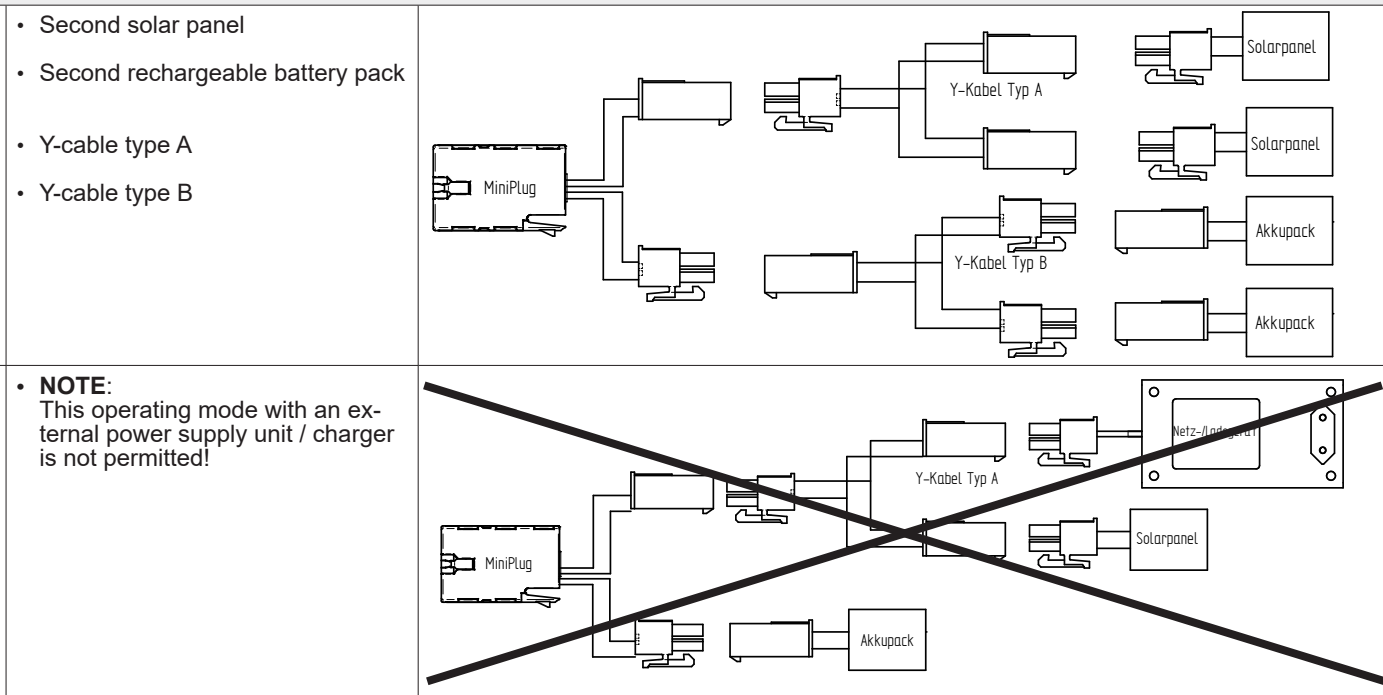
| | |
|---|---|
| • Second solar panel<br>• Second rechargeable battery pack<br>• Y-cable type A<br>• Y-cable type B | Y-Kabel Typ A<br>Solarpanel<br>Solarpanel<br>MiniPlug<br>Akkupack<br>Y-Kabel Typ B<br>Akkupack |
| • **NOTE**:<br>This operating mode with an external power supply unit / charger is not permitted! | Netz-/Ladegerät<br>Y-Kabel Typ A<br>Solarpanel<br>MiniPlug<br>Akkupack |